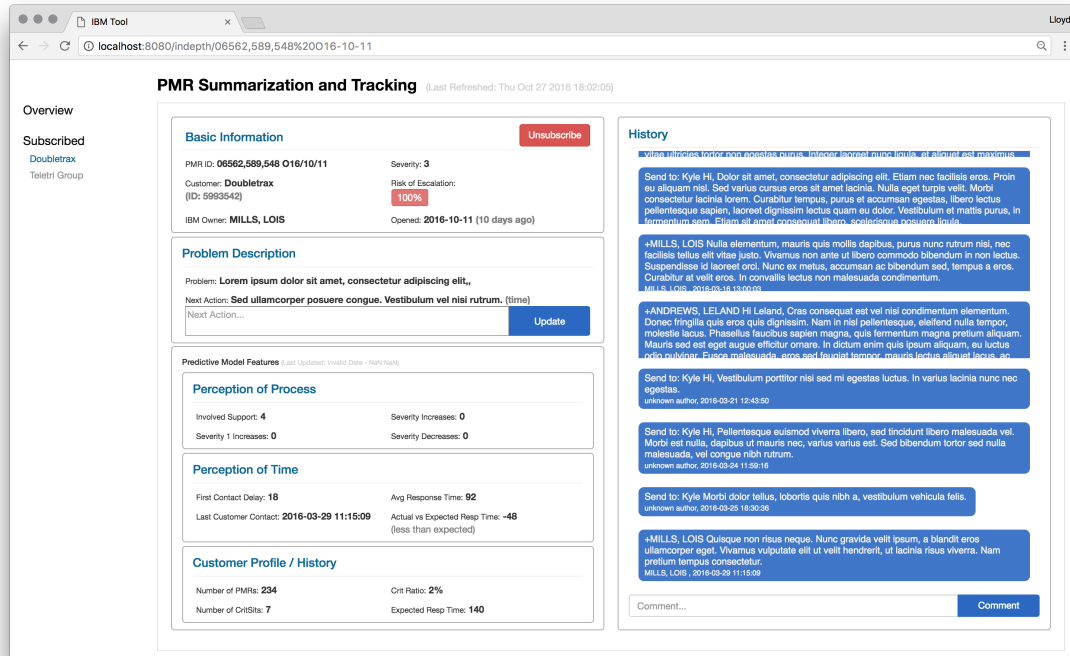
IBM Tool

Lloyd

localhost:8080/indepth/06562,589,548%20O16-10-11

Overview

Subscribed

Doubletrax

Teletri Group

PMR Summarization and Tracking (Last Refreshed: Thu Oct 27 2016 18:02:05)

Basic Information

Unsubscribe

PMR ID: 06562,589,548 O16/10/11

Severity: 3

Customer: Doubletrax (ID: 5993542)

Risk of Escalation: 100%

IBM Owner: MILLS, LOIS

Opened: 2016-10-11 (10 days ago)

Problem Description

Problem: Lorem ipsum dolor sit amet, consectetur adipiscing elit,,

Next Action: Sed ullamcorper posuere congue. Vestibulum vel nisi rutrum. (time)

Next Action...

Update

Predictive Model Features (Last Updated: Invalid Date - NaN:NaN)

Perception of Process

Involved Support: 4

Severity Increases: 0

Severity 1 Increases: 0

Severity Decreases: 0

Perception of Time

First Contact Delay: 18

Avg Response Time: 92

Last Customer Contact: 2016-03-29 11:15:09

Actual vs Expected Resp Time: -48 (less than expected)

Customer Profile / History

Number of PMRs: 234

Crit Ratio: 2%

Number of CritSits: 7

Expected Resp Time: 140

History

vitae ultricies tortor non egestas purus. Integer laoreet nunc ligula, et aliquet est maximus

Send to: Kyle Hi, Dolor sit amet, consectetur adipiscing elit. Etiam nec facilisis eros. Proin eu aliquam nisl. Sed varius cursus eros sit amet lacinia. Nulla eget turpis velit. Morbi consectetur lacinia lorem. Curabitur tempus, purus et accumsan egestas, libero lectus pellentesque sapien, laoreet dignissim lectus quam eu dolor. Vestibulum et mattis purus, in fermentum sem. Etiam sit amet consequat libero, scelerisque posuere ligula

+MILLS, LOIS Nulla elementum, mauris quis mollis dapibus, purus nunc rutrum nisi, nec facilisis tellus elit vitae justo. Vivamus non ante ut libero commodo bibendum in non lectus. Suspendisse id laoreet orci. Nunc ex metus, accumsan ac bibendum sed, tempus a eros. Curabitur at velit eros. In convallis lectus non malesuada condimentum.
MILLS, LOIS , 2016-03-18 13:00:03

+ANDREWS, LELAND Hi Leland, Cras consequat est vel nisi condimentum elementum. Donec fringilla quis eros quis dignissim. Nam in nisl pellentesque, eleifend nulla tempor, molestie lacus. Phasellus faucibus sapien magna, quis fermentum magna pretium aliquam. Mauris sed est eget augue efficitur ornare. In dictum enim quis ipsum aliquam, eu luctus odio pulvinar. Fusce malesuada, eros sed feugiat tempor, mauris lectus aliquet lacus, ac

Send to: Kyle Hi, Vestibulum porttitor nisi sed mi egestas luctus. In varius lacinia nunc nec egestas.
unknown author, 2016-03-21 12:43:50

Send to: Kyle Hi, Pellentesque euismod viverra libero, sed tincidunt libero malesuada vel. Morbi est nulla, dapibus ut mauris nec, varius varius est. Sed bibendum tortor sed nulla malesuada, vel congue nibh rutrum.
unknown author, 2016-03-24 11:59:16

Send to: Kyle Morbi dolor tellus, lobortis quis nibh a, vestibulum vehicula felis.
unknown author, 2016-03-25 18:30:36

+MILLS, LOIS Quisque non risus neque. Nunc gravida velit ipsum, a blandit eros ullamcorper eget. Vivamus vulputate elit ut velit hendrerit, ut lacinia risus viverra. Nam pretium tempus consectetur.
MILLS, LOIS , 2016-03-29 11:15:09

Comment...

Comment